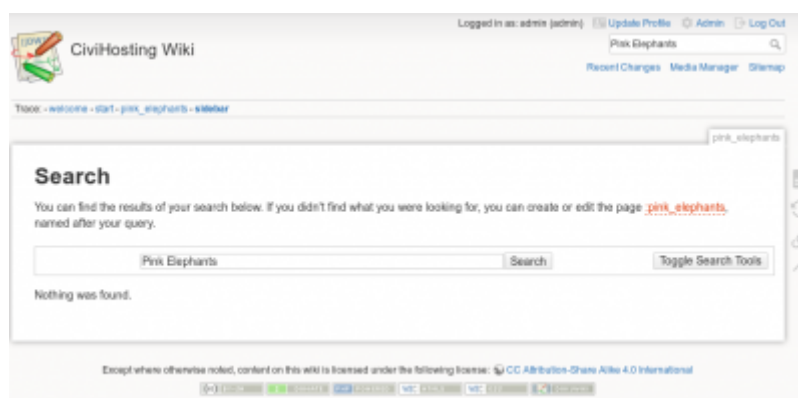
CiviHosting Wiki

Logged in as: admin (admin) Update Profile Admin Log Out

Pink Elephants

Recent Changes Media Manager Sitemap

Trace: » welcome » start » pink_elephants » sidebar

pink_elephants

Search

You can find the results of your search below. If you didn't find what you were looking for, you can create or edit the page :pink_elephants, named after your query.

Pink Elephants

Search

Toggle Search Tools

Nothing was found.

Except where otherwise noted, content on this wiki is licensed under the following license: CC Attribution-Share Alike 4.0 International

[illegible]